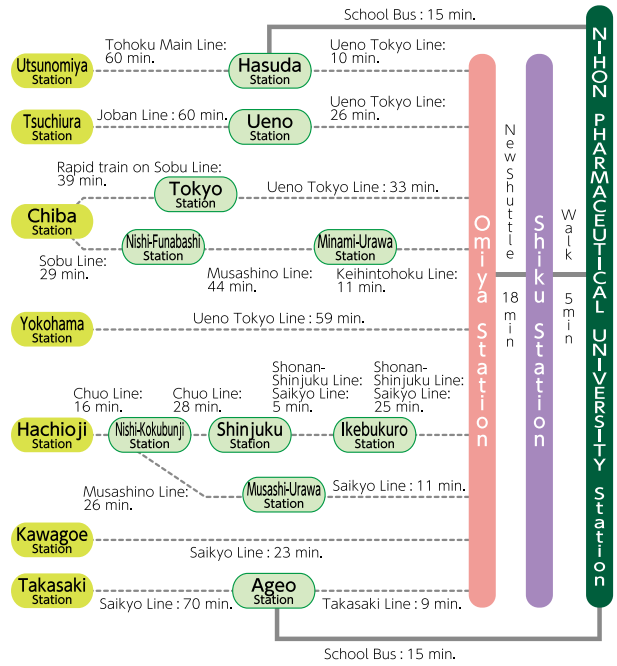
School Bus : 15 min.

Utsunomiya Station
Tohoku Main Line: 60 min.
Hasuda Station
Ueno Tokyo Line: 10 min.

Tsuchiura Station
Joban Line : 60 min.
Ueno Station
Ueno Tokyo Line: 26 min.

Rapid train on Sobu Line: 39 min.
Tokyo Station
Ueno Tokyo Line : 33 min.

Chiba Station
Nishi-Funabashi Station
Minami-Urawa Station
Sobu Line: 29 min.
Musashino Line: 44 min.
Keihintohoku Line: 11 min.

Yokohama Station
Ueno Tokyo Line : 59 min.

Chuo Line: 16 min.
Chuo Line: 28 min.
Shonan-Shinjuku Line: Saikyo Line: 5 min.
Shonan-Shinjuku Line: Saikyo Line: 25 min.
Hachioji Station
Nishi-Kokubunji Station
Shinjuku Station
Ikebukuro Station

Musashino Line: 26 min.
Musashi-Urawa Station
Saikyo Line : 11 min.

Kawagoe Station
Saikyo Line : 23 min.

Takasaki Station
Ageo Station
Saikyo Line : 70 min.
Takasaki Line : 9 min.

School Bus : 15 min.

New Shuttle 18 min
Omiya Station
Shiku Station
Walk 5 min
NIHON PHARMACEUTICAL UNIVERSITY Station